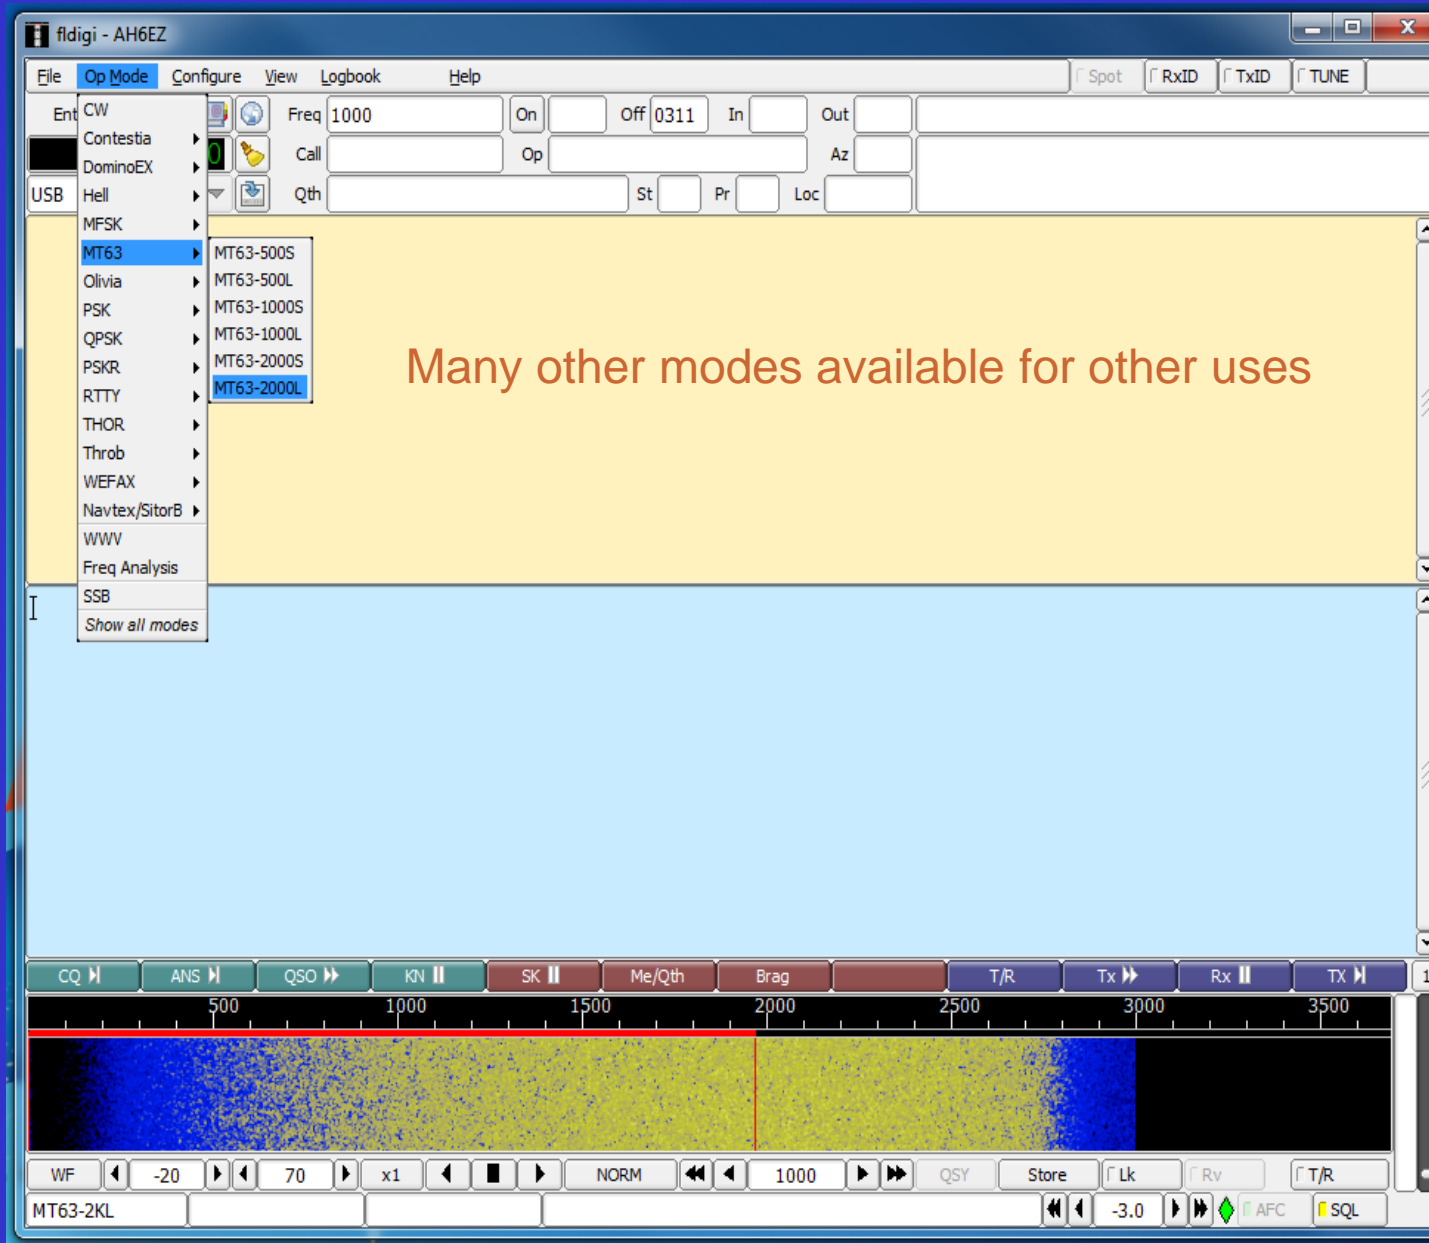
fldigi - AH6EZ

File Op Mode Configure View Logbook Help

Spot RxID TxID TUNE

Ent CW Freq 1000 On Off 0311 In Out

Contestia Call Op Az

DominoEX

USB Hell Qth St Pr Loc

MFSK

MT63 MT63-500S

MT63-500L

Olivia MT63-1000S

PSK MT63-1000L

QPSK MT63-2000S

PSKR MT63-2000L

RTTY

THOR

Throb

WEFAX

Navtex/SitorB

WWV

Freq Analysis

SSB

Show all modes

Many other modes available for other uses

CQ ANS QSO KN SK Me/Qth Brag T/R Tx Rx TX

500 1000 1500 2000 2500 3000 3500

WF -20 70 x1 NORM 1000 QSY Store Lk Rv T/R

MT63-2KL -3.0 AFC SQL